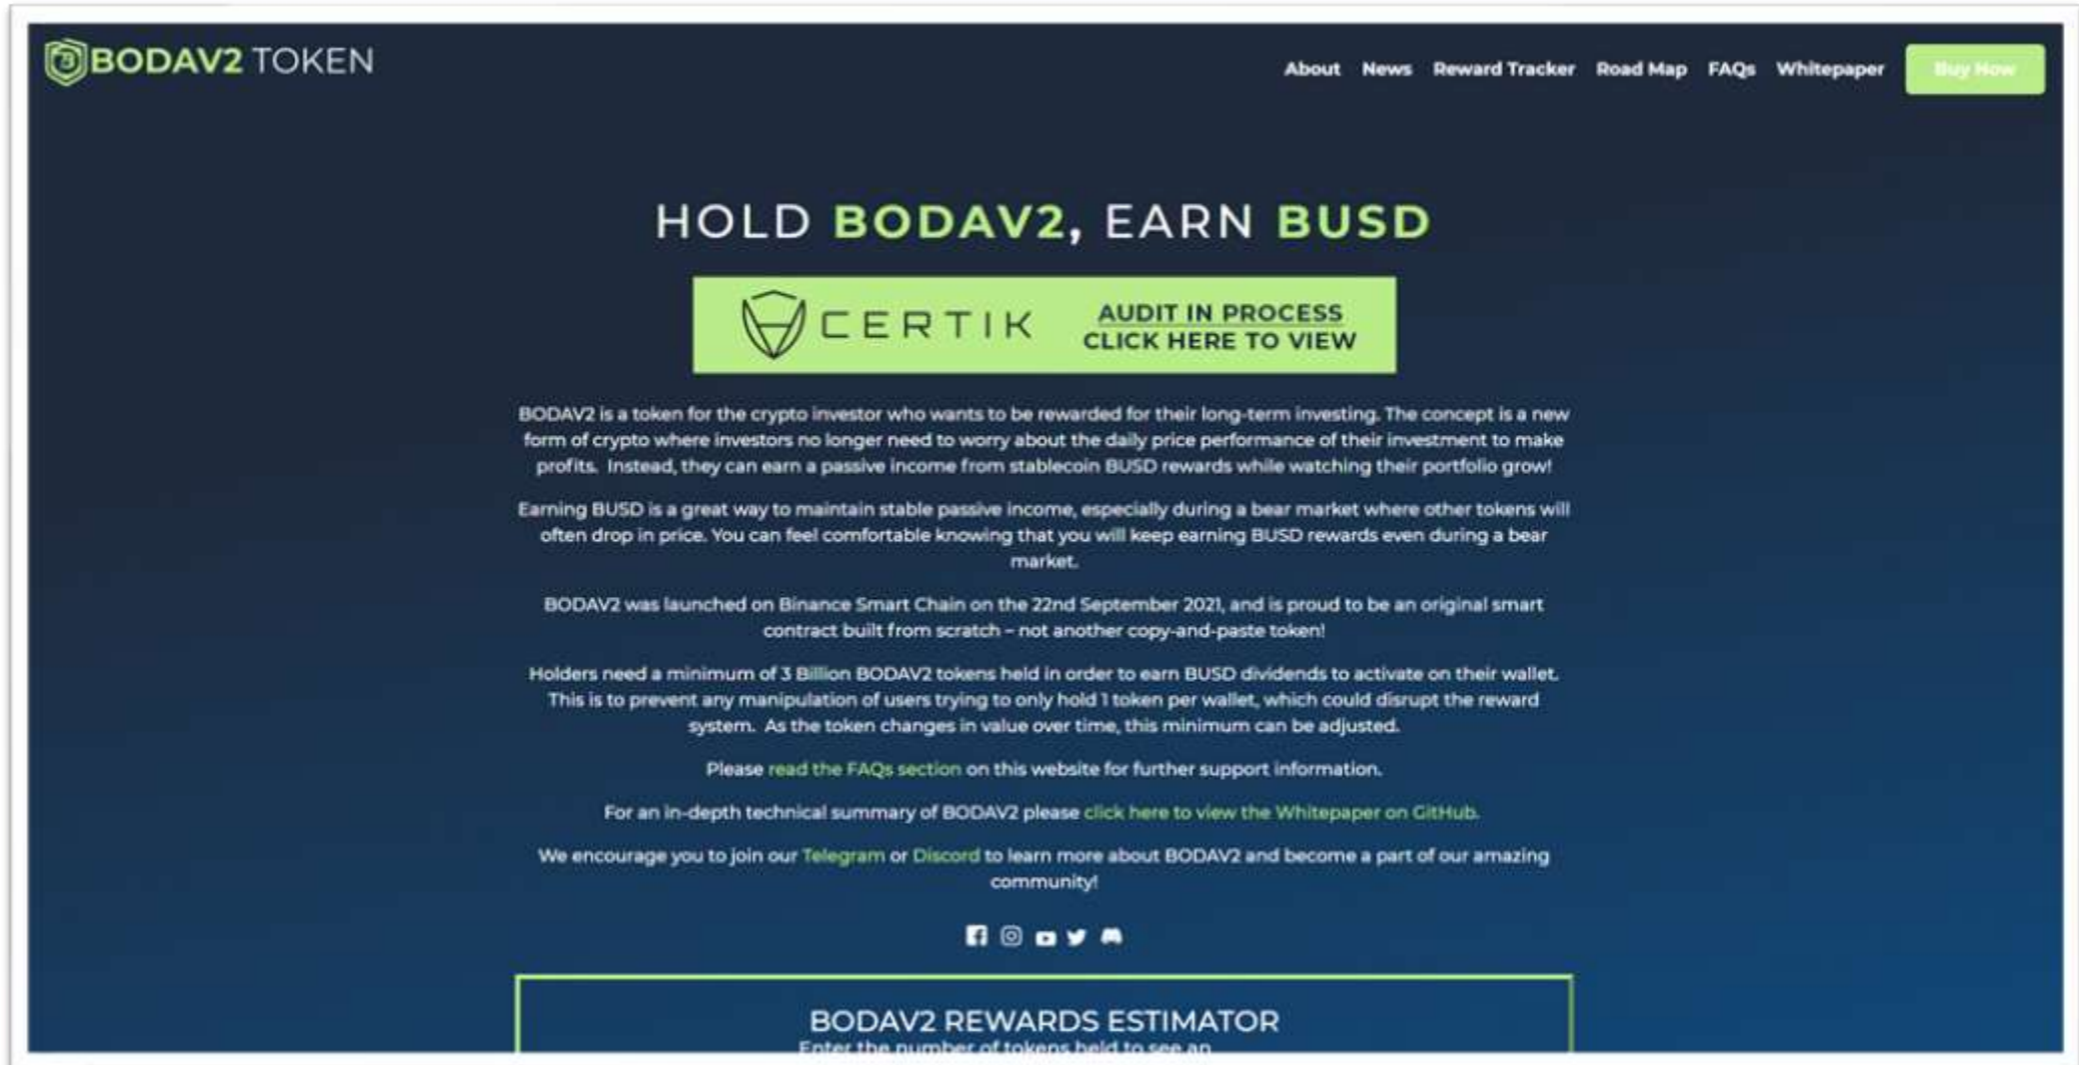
BODAV2 TOKEN

About News Reward Tracker Road Map FAQs Whitepaper Buy Now

HOLD BODAV2, EARN BUSD

CERTIK AUDIT IN PROCESS CLICK HERE TO VIEW

BODAV2 is a token for the crypto investor who wants to be rewarded for their long-term investing. The concept is a new form of crypto where investors no longer need to worry about the daily price performance of their investment to make profits. Instead, they can earn a passive income from stablecoin BUSD rewards while watching their portfolio grow!

Earning BUSD is a great way to maintain stable passive income, especially during a bear market where other tokens will often drop in price. You can feel comfortable knowing that you will keep earning BUSD rewards even during a bear market.

BODAV2 was launched on Binance Smart Chain on the 22nd September 2021, and is proud to be an original smart contract built from scratch – not another copy-and-paste token!

Holders need a minimum of 3 Billion BODAV2 tokens held in order to earn BUSD dividends to activate on their wallet. This is to prevent any manipulation of users trying to only hold 1 token per wallet, which could disrupt the reward system. As the token changes in value over time, this minimum can be adjusted.

Please read the FAQs section on this website for further support information.

For an in-depth technical summary of BODAV2 please click here to view the Whitepaper on GitHub.

We encourage you to join our Telegram or Discord to learn more about BODAV2 and become a part of our amazing community!

BODAV2 REWARDS ESTIMATOR

Enter the number of tokens held to see an